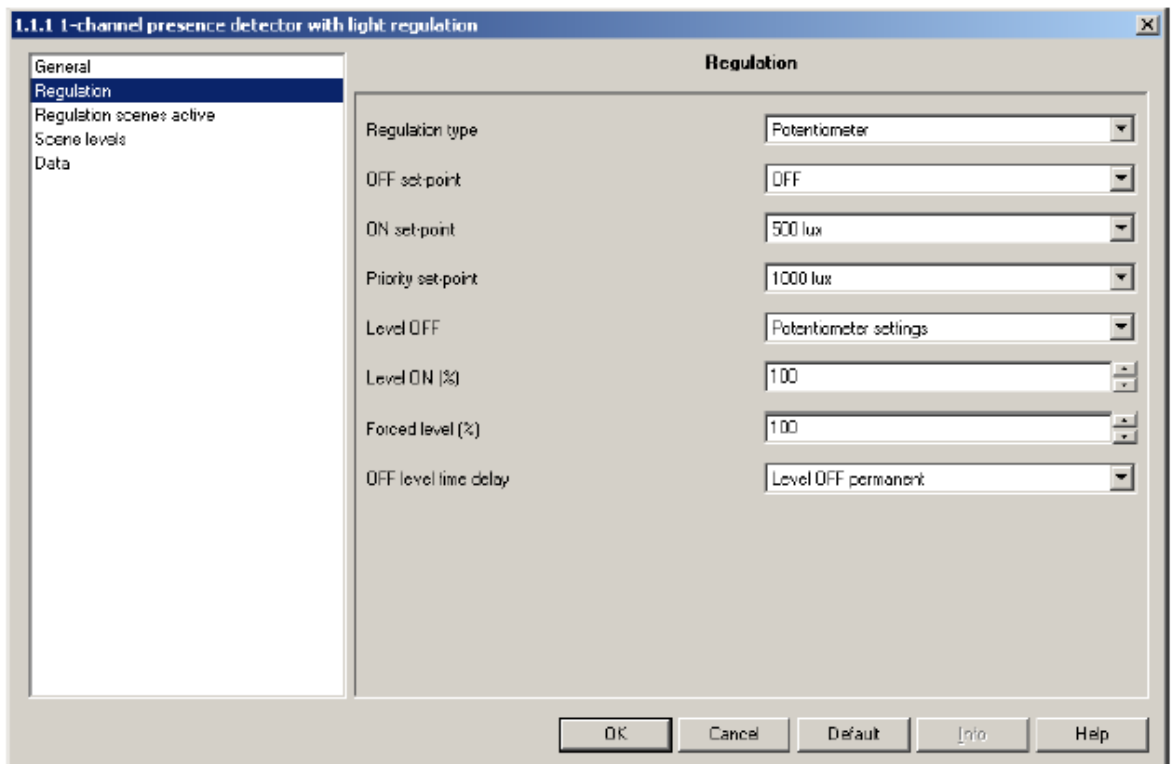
1.1.1 1-channel presence detector with light regulation

General
Regulation
Regulation scenes active
Scene levels
Data

Regulation

| | |
|---|---|
| Regulation type | Potentiometer |
| OFF set-point | OFF |
| ON set-point | 500 lux |
| Priority set-point | 1000 lux |
| Level OFF | Potentiometer settings |
| Level ON (%) | 100 |
| Forced level (%) | 100 |
| OFF level time delay | Level OFF permanent |

OK Cancel Default Info Help